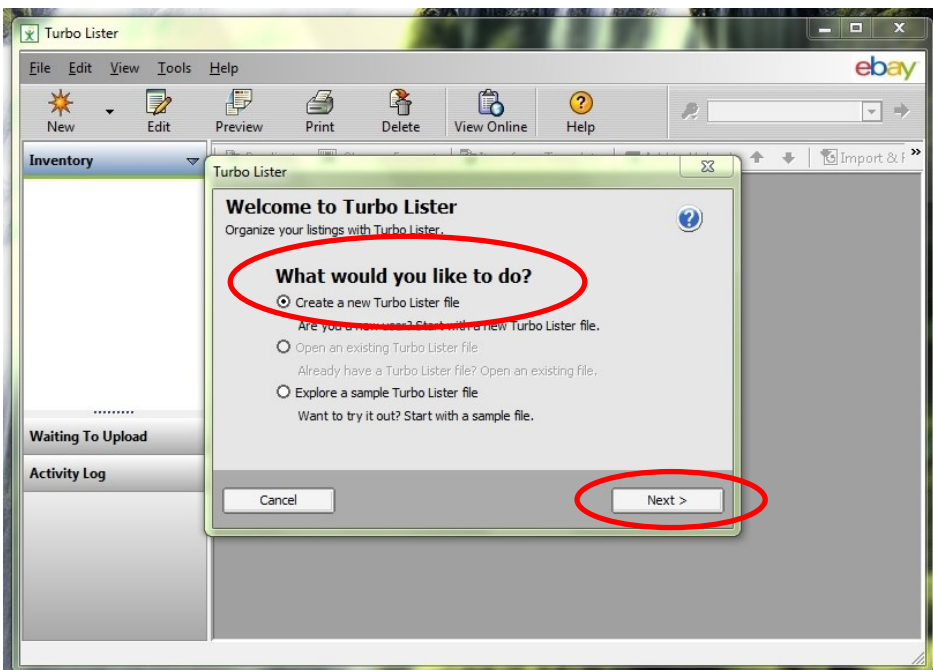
Turbo Lister

File Edit View Tools Help

ebay

New Edit Preview Print Delete View Online Help

Import & F

Inventory

Waiting To Upload

Activity Log

Turbo Lister

Welcome to Turbo Lister

Organize your listings with Turbo Lister.

What would you like to do?

Create a new Turbo Lister file

Are you a new user? Start with a new Turbo Lister file.

Open an existing Turbo Lister file

Already have a Turbo Lister file? Open an existing file.

Explore a sample Turbo Lister file

Want to try it out? Start with a sample file.

Cancel

Next >